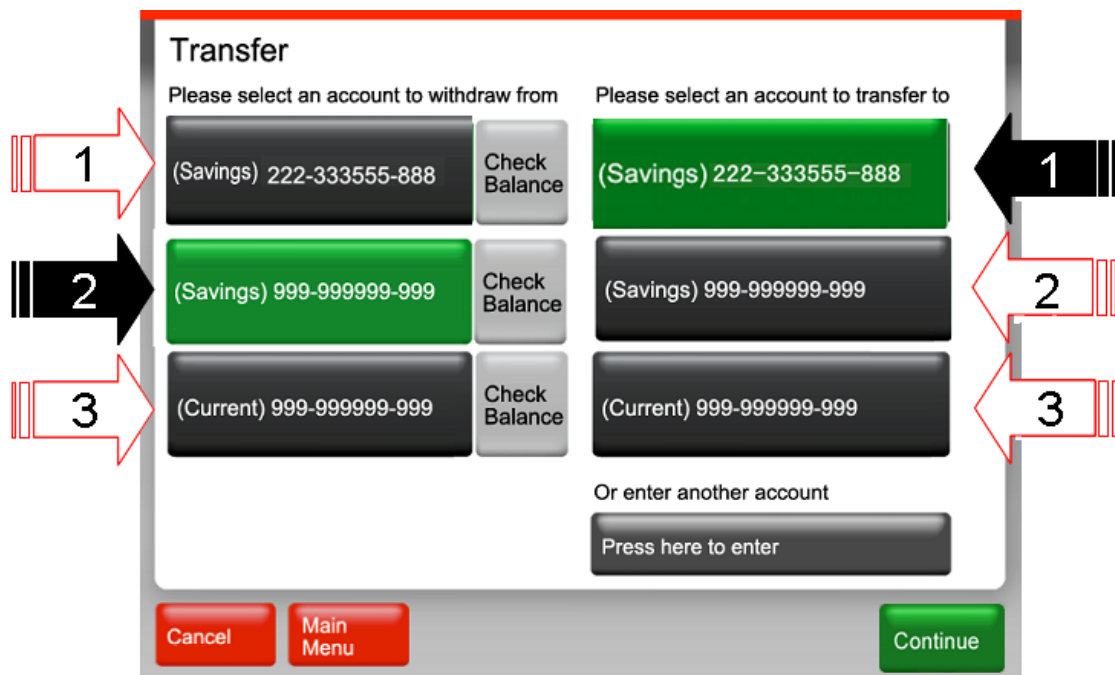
Transfer

Please select an account to withdraw from

1

(Savings) 222-333555-888

Check Balance

2

(Savings) 999-999999-999

Check Balance

3

(Current) 999-999999-999

Check Balance

Please select an account to transfer to

(Savings) 222–333555–888

1

(Savings) 999-999999-999

2

(Current) 999-999999-999

3

Or enter another account

Press here to enter

Cancel

Main Menu

Continue